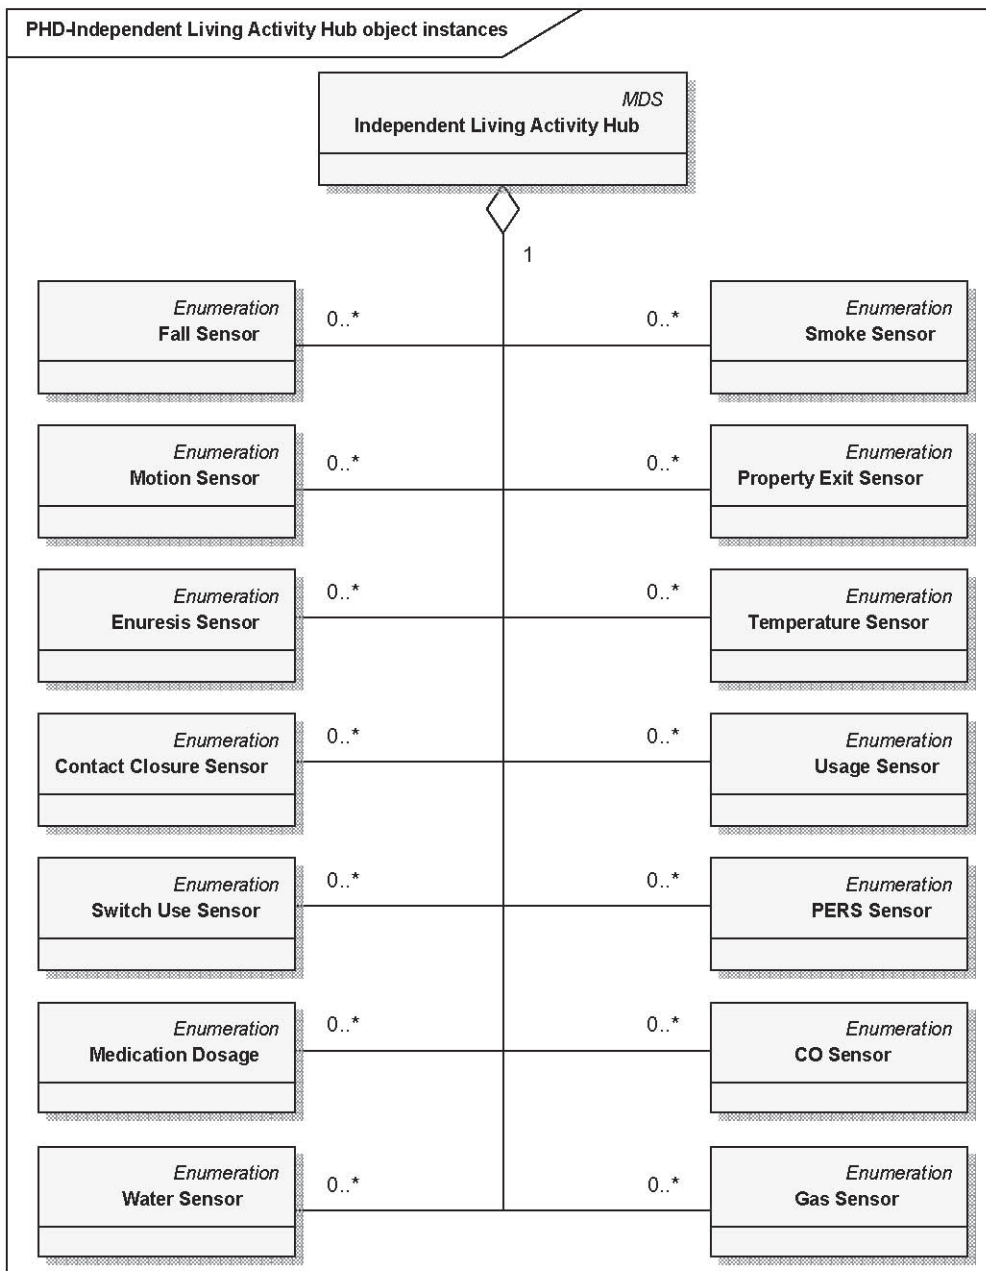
PHD-Independent Living Activity Hub object instances

MDS
Independent Living Activity Hub

1

Enumeration
Fall Sensor

0..*

0..*

Enumeration
Smoke Sensor

Enumeration
Motion Sensor

0..*

0..*

Enumeration
Property Exit Sensor

Enumeration
Enuresis Sensor

0..*

0..*

Enumeration
Temperature Sensor

Enumeration
Contact Closure Sensor

0..*

0..*

Enumeration
Usage Sensor

Enumeration
Switch Use Sensor

0..*

0..*

Enumeration
PERS Sensor

Enumeration
Medication Dosage

0..*

0..*

Enumeration
CO Sensor

Enumeration
Water Sensor

0..*

0..*

Enumeration
Gas Sensor